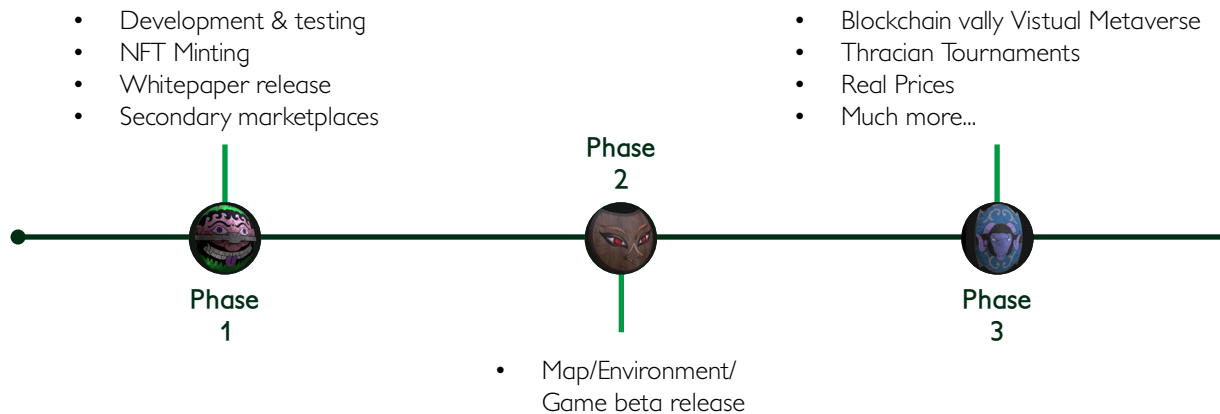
- Development & testing
- NFT Minting
- Whitepaper release
- Secondary marketplaces

- Blockchain vally Vistual Metaverse
- Thracian Tournaments
- Real Prices
- Much more...

Phase 2

Phase 1

Phase 3

- Map/Environment/ Game beta release